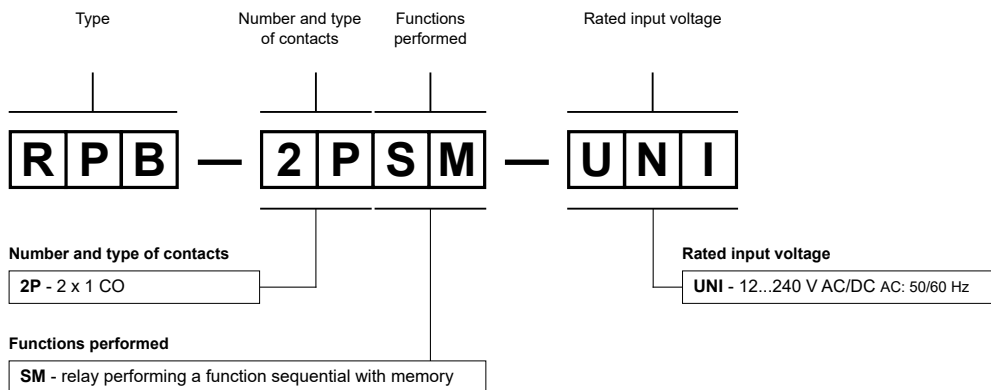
Type

Number and type of contacts

Functions performed

Rated input voltage

R P B — 2 P S M — U N I

Number and type of contacts

2P - 2 x 1 CO

Rated input voltage

UNI - 12...240 V AC/DC AC: 50/60 Hz

Functions performed

SM - relay performing a function sequential with memory